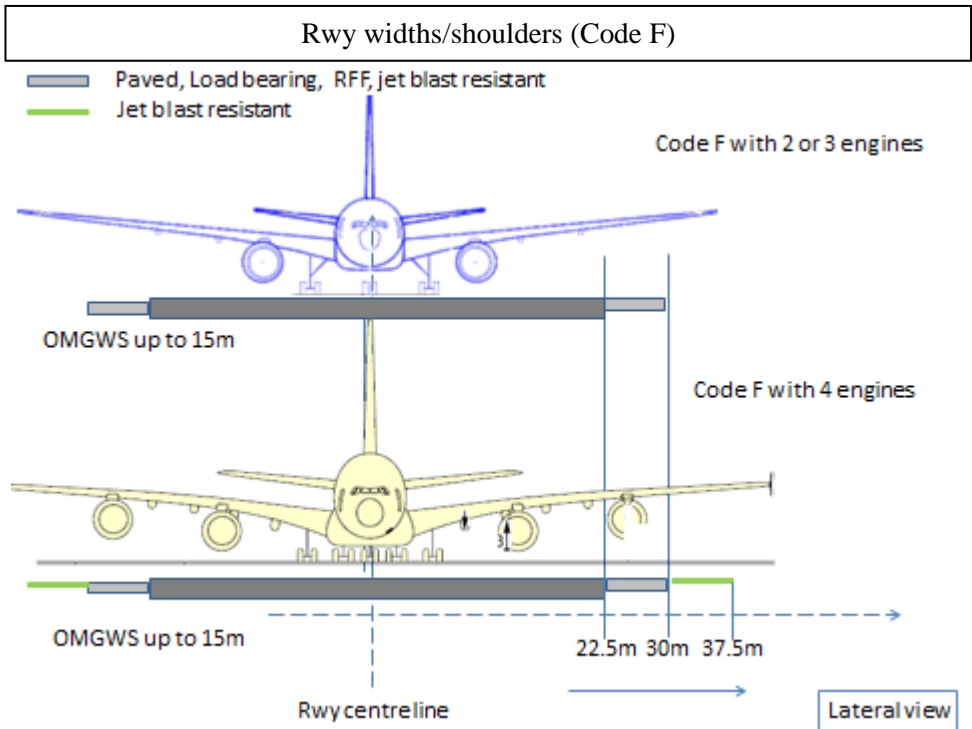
Rwy widths/shoulders (Code F)

Paved, Load bearing, RFF, jet blast resistant

Jet blast resistant

Code F with 2 or 3 engines

OMGWS up to 15m

Code F with 4 engines

3

OMGWS up to 15m

22.5m 30m 37.5m

Rwy centreline

Lateral view